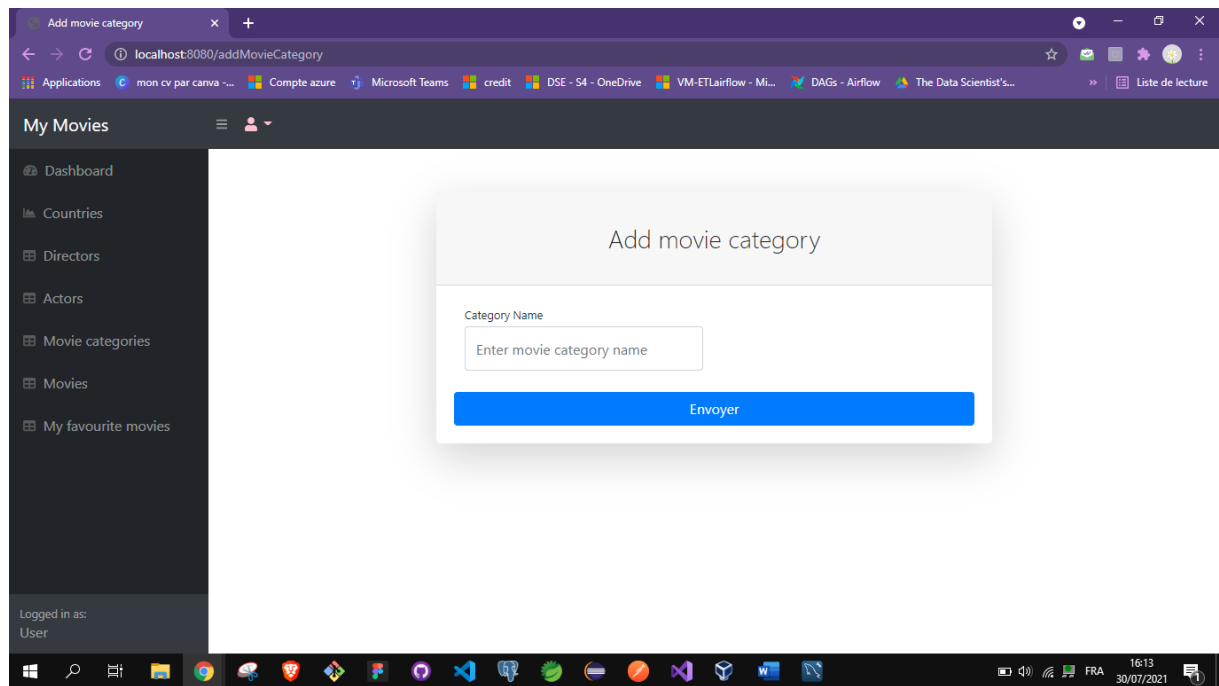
Add movie category ×  +

localhost:8080/addMovieCategory

Applications  mon cv par canva -...  Compte azure  Microsoft Teams  credit  DSE - S4 - OneDrive  VM-ETLairflow - Mi...  DAGs - Airflow  The Data Scientist's...  »  Liste de lecture

My Movies

Dashboard

Countries

Directors

Actors

Movie categories

Movies

My favourite movies

Logged in as:
User

Add movie category

Category Name

Enter movie category name

Envoyer

FRA  16:13  30/07/2021